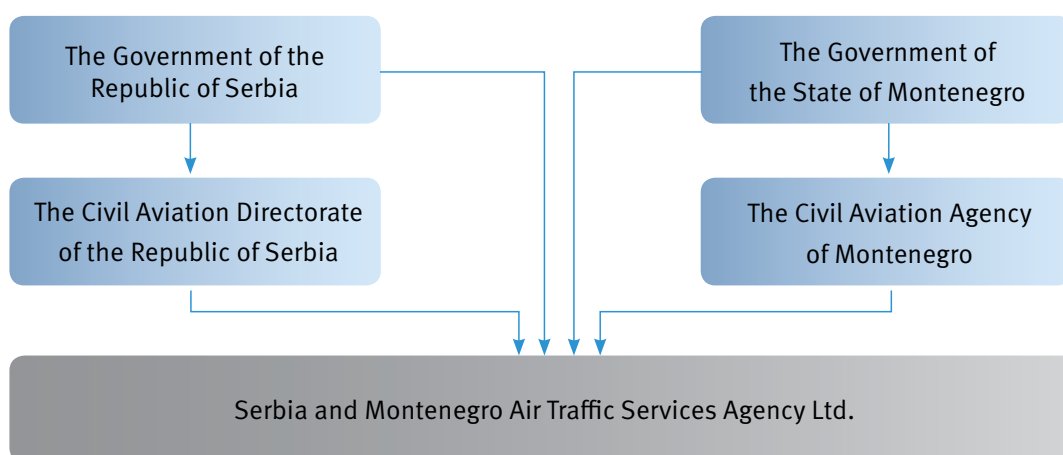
The Government of the Republic of Serbia

The Government of the State of Montenegro

The Civil Aviation Directorate of the Republic of Serbia

The Civil Aviation Agency of Montenegro

Serbia and Montenegro Air Traffic Services Agency Ltd.